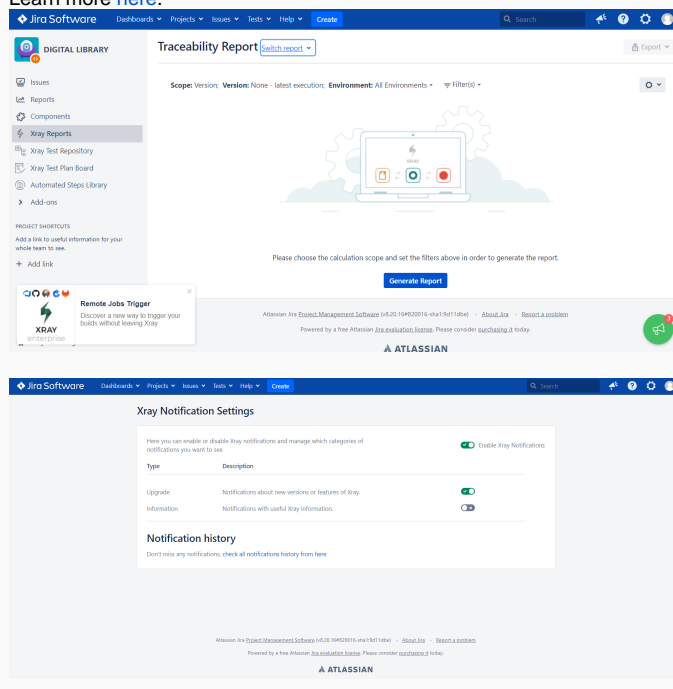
Learn more here.

Jira Software Dashboards Projects Issues Tests Help Create Search

DIGITAL LIBRARY

Issues
Reports
Components
Xray Reports
Xray Test Repository
Xray Test Plan Board
Automated Steps Library
Add-ons

PROJECT SHORTCUTS
Add a link to useful information for your whole team to see.
+ Add link

Traceability Report Switch report

Export

Scope: Version: Version: None - latest execution: Environment: All Environments Filter(s)

XRAY

Please choose the calculation scope and set the filters above in order to generate the report.

Generate Report

Remote Jobs Trigger
Discover a new way to trigger your builds without leaving Xray
XRAY enterprise

Atlassian Jira Project Management Software (v8.20.16#820016-sha1:9d11dbe) · About Jira · Report a problem
Powered by a free Atlassian Jira evaluation license. Please consider purchasing it today.
ATLASSIAN

Jira Software Dashboards Projects Issues Tests Help Create Search

Xray Notification Settings

Here you can enable or disable Xray notifications and manage which categories of notifications you want to see

Enable Xray Notifications

| Type | Description |
|---|---|
| Upgrade | Notifications about new versions or features of Xray. |
| Information | Notifications with useful Xray information. |

Notification history
Don't miss any notifications, check all notifications history from here.

Atlassian Jira Project Management Software (v8.20.16#820016-sha1:9d11dbe) · About Jira · Report a problem
Powered by a free Atlassian Jira evaluation license. Please consider purchasing it today.
ATLASSIAN